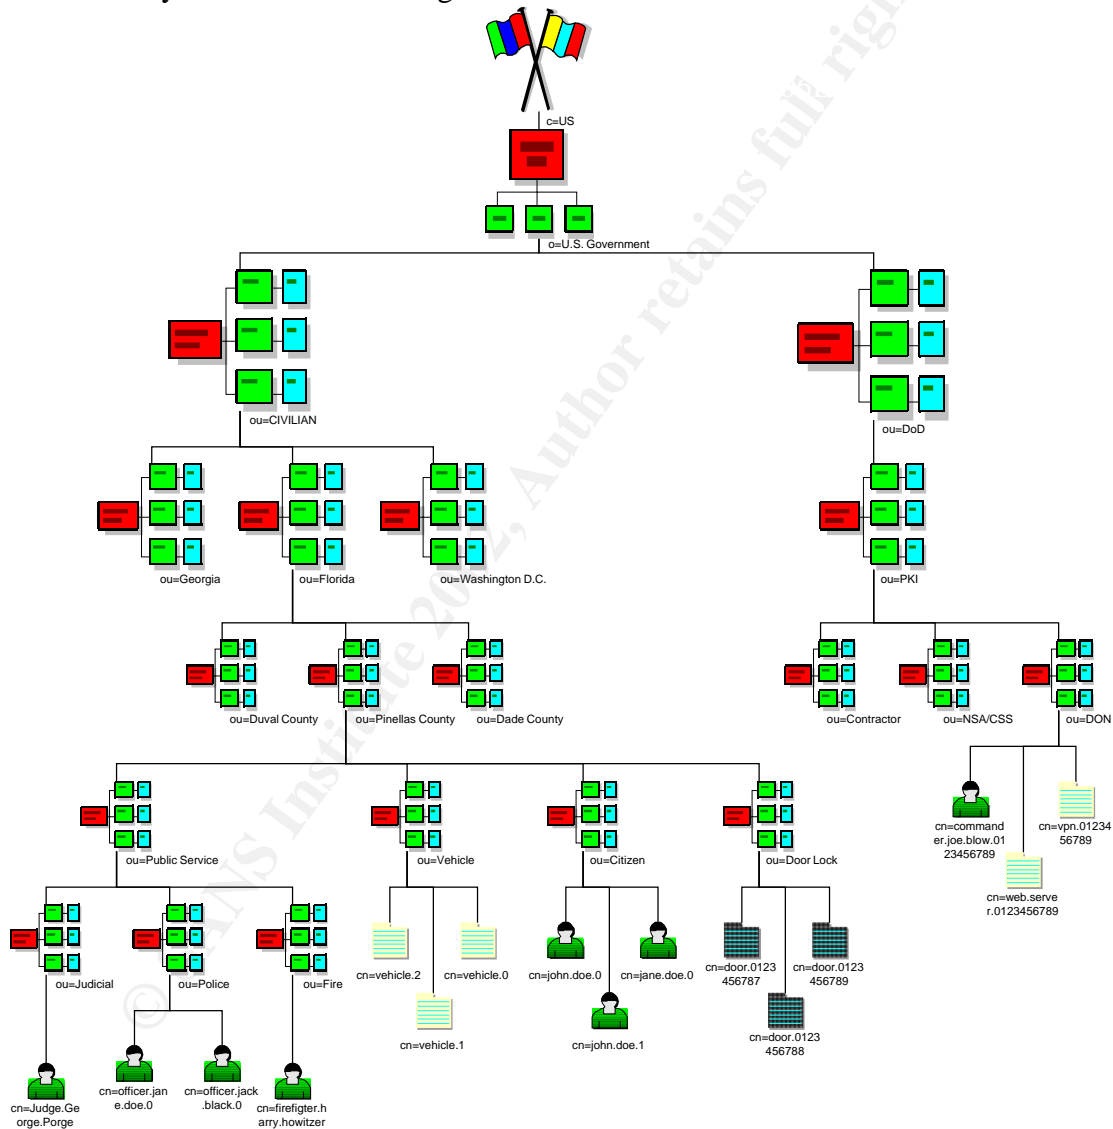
c=US

o=U.S. Government

ou=CIVILIAN

ou=DoD

ou=Georgia

ou=Florida

ou=Washington D.C.

ou=PKI

ou=Duval County

ou=Pinellas County

ou=Dade County

ou=Contractor

ou=NSA/CSS

ou=DON

cn=commander.joe.blow.0123456789

cn=vpn.0123456789

cn=web.server.0123456789

ou=Public Service

ou=Vehicle

ou=Citizen

ou=Door Lock

ou=Judicial

ou=Police

ou=Fire

cn=vehicle.2

cn=vehicle.0

cn=vehicle.1

cn=john.doe.0

cn=jane.doe.0

cn=john.doe.1

cn=door.0123456787

cn=door.0123456789

cn=door.0123456788

cn=Judge.George.Porge

cn=officer.jane.doe.0

cn=officer.jack.black.0

cn=firefigter.harry.howitzer

© SANS Institute 2002, Author retains full rights.